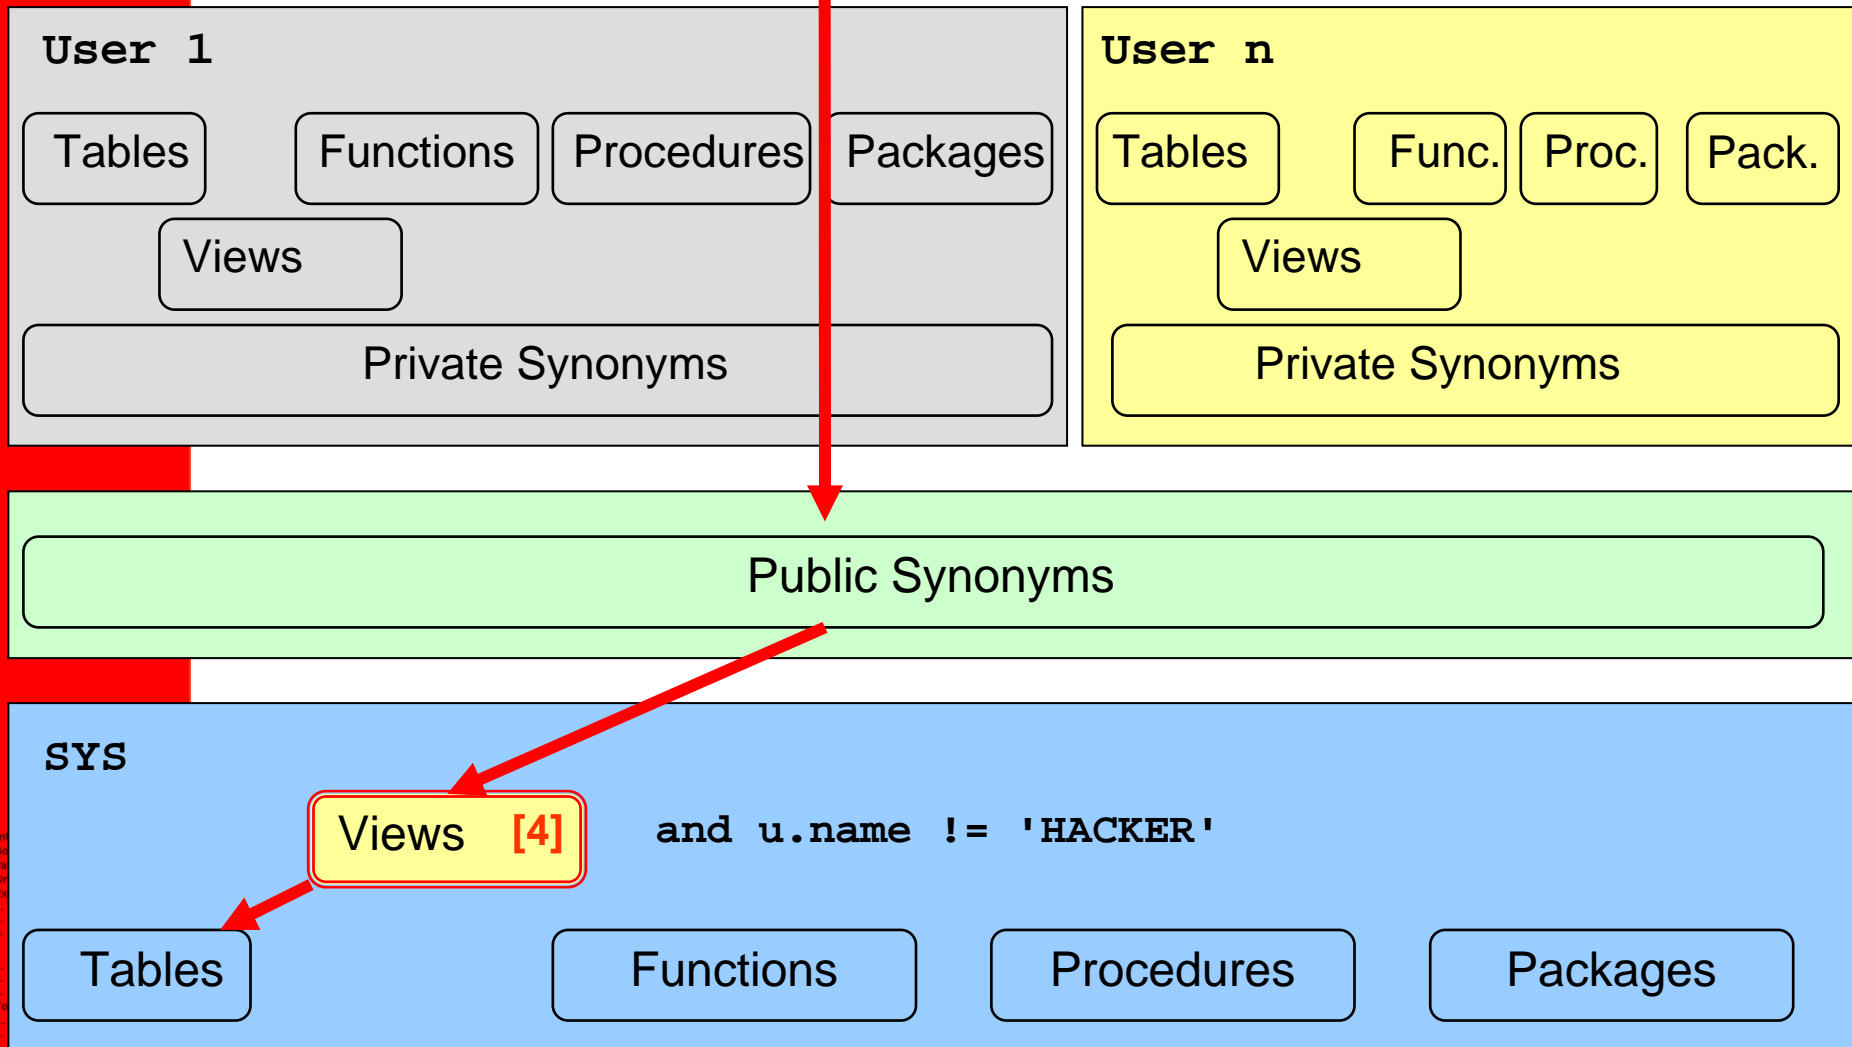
User 1

Tables

Functions

Procedures

Packages

Views

Private Synonyms

User n

Tables

Func.

Proc.

Pack.

Views

Private Synonyms

Public Synonyms

SYS

Views [4]

and u.name != 'HACKER'

Tables

Functions

Procedures

Packages